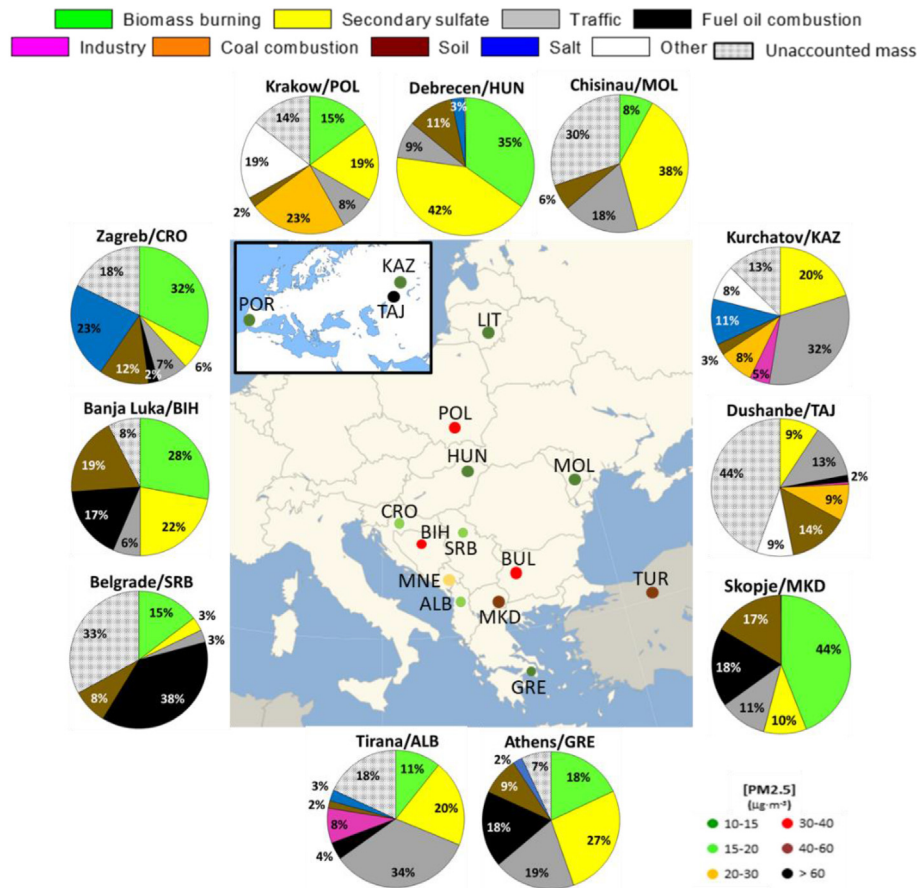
Biomass burning
Secondary sulfate
Traffic
Fuel oil combustion
Industry
Coal combustion
Soil
Salt
Other
Unaccounted mass

Krakow/POL
14%
15%
19%
19%
8%
23%
2%

Debrecen/HUN
3%
11%
35%
9%
42%

Chisinau/MOL
8%
30%
38%
6%
18%

Zagreb/CRO
18%
32%
23%
12%
2%
7%
6%

Kurchatov/KAZ
13%
20%
8%
11%
3%
8%
5%
32%

Banja Luka/BIH
8%
28%
19%
17%
6%
22%

Dushanbe/TAJ
9%
13%
44%
2%
9%
14%
9%

Belgrade/SRB
15%
3%
3%
33%
8%
38%

Skopje/MKD
17%
44%
18%
11%
10%

Tirana/ALB
3%
18%
11%
2%
8%
20%
4%
34%

Athens/GRE
2%
7%
9%
18%
18%
27%
19%

KAZ
POR
TAJ
LIT
POL
HUN
MOL
CRO
BIH
SRB
BUL
MNE
ALB
MKD
TUR
GRE

[PM2.5]
(µg·m⁻³)
10-15
30-40
15-20
40-60
20-30
> 60